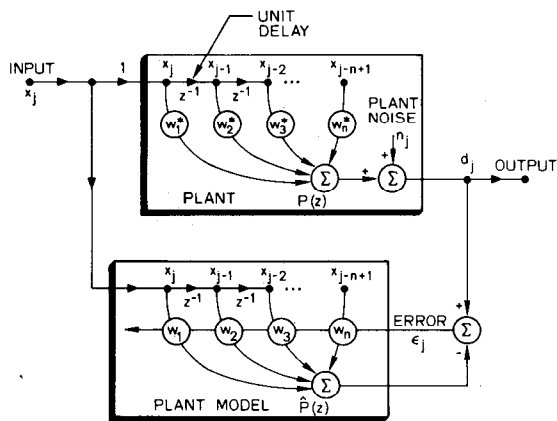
UNIT DELAY

INPUT $x_j$

1

$x_j$ $x_{j-1}$ $x_{j-2}$ ... $x_{j-n+1}$

$z^{-1}$ $z^{-1}$

$w_1^*$ $w_2^*$ $w_3^*$ $w_n^*$

PLANT NOISE

$n_j$

+

+

$\Sigma$ $\Sigma$

$d_j$

OUTPUT

PLANT

$P(z)$

$x_j$ $x_{j-1}$ $x_{j-2}$ ... $x_{j+n+1}$

$z^{-1}$ $z^{-1}$

$w_1$ $w_2$ $w_3$ $w_n$

ERROR $\epsilon_j$

+

$\Sigma$

-

$\Sigma$

PLANT MODEL

$\hat{P}(z)$